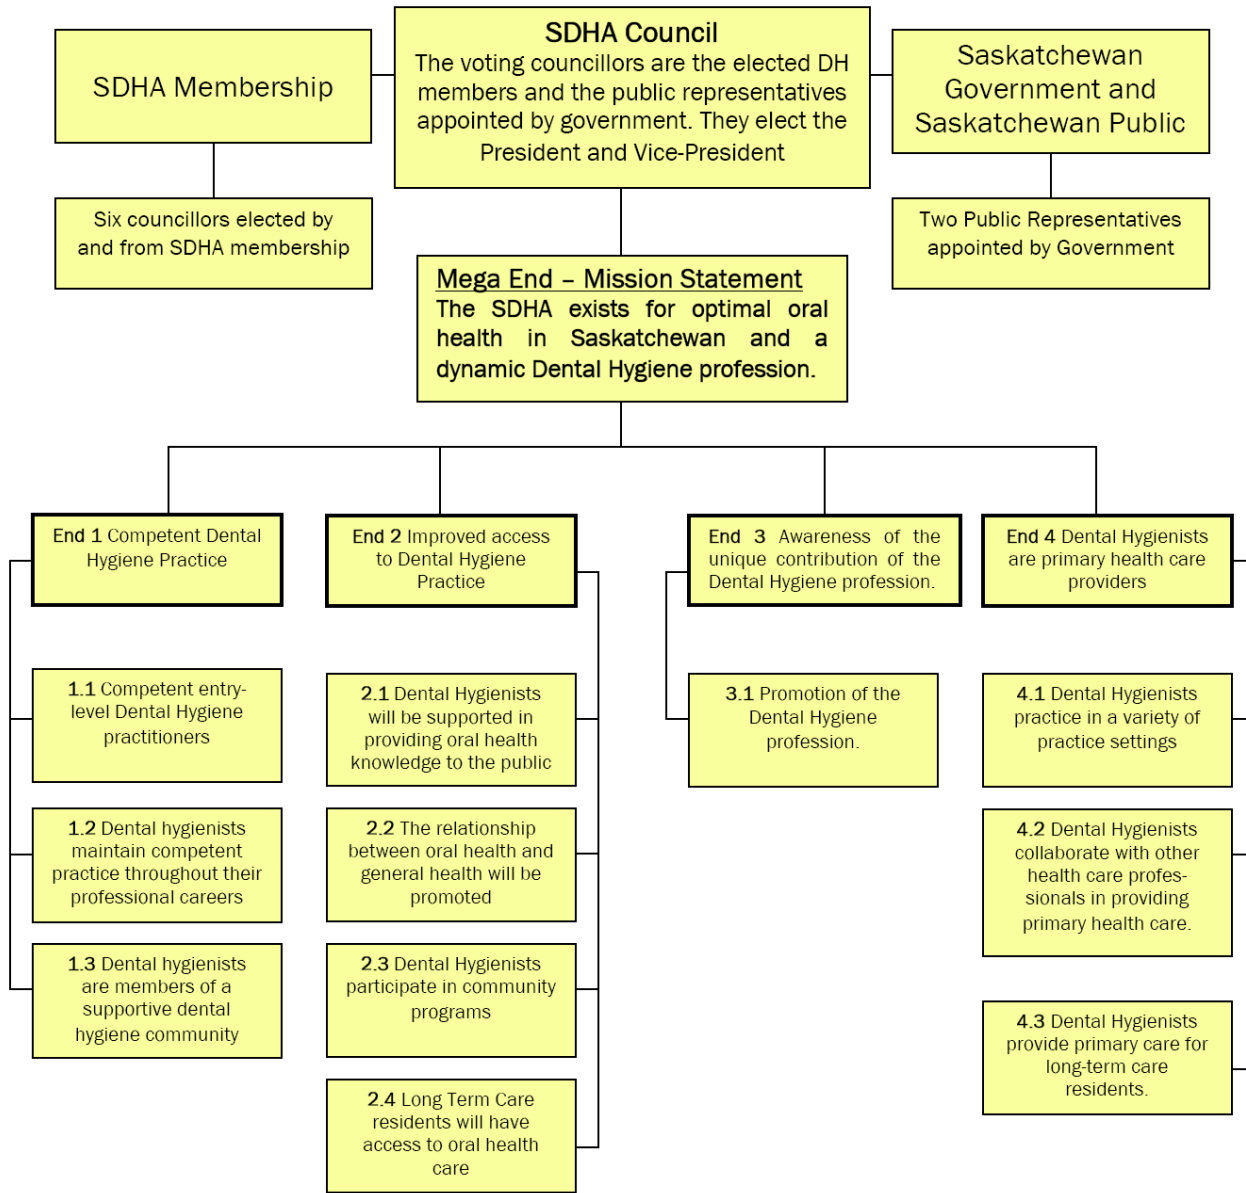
SDHA Membership

SDHA Council
The voting councillors are the elected DH members and the public representatives appointed by government. They elect the President and Vice-President

Saskatchewan Government and Saskatchewan Public

Six councillors elected by and from SDHA membership

Two Public Representatives appointed by Government

Mega End – Mission Statement
The SDHA exists for optimal oral health in Saskatchewan and a dynamic Dental Hygiene profession.

End 1 Competent Dental Hygiene Practice

1.1 Competent entry-level Dental Hygiene practitioners

1.2 Dental hygienists maintain competent practice throughout their professional careers

1.3 Dental hygienists are members of a supportive dental hygiene community

End 2 Improved access to Dental Hygiene Practice

2.1 Dental Hygienists will be supported in providing oral health knowledge to the public

2.2 The relationship between oral health and general health will be promoted

2.3 Dental Hygienists participate in community programs

2.4 Long Term Care residents will have access to oral health care

End 3 Awareness of the unique contribution of the Dental Hygiene profession.

3.1 Promotion of the Dental Hygiene profession.

End 4 Dental Hygienists are primary health care providers

4.1 Dental Hygienists practice in a variety of practice settings

4.2 Dental Hygienists collaborate with other health care professionals in providing primary health care.

4.3 Dental Hygienists provide primary care for long-term care residents.